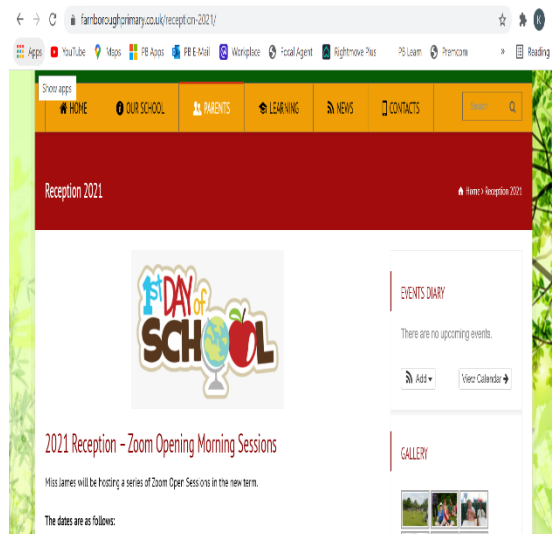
farnboroughprimary.co.uk/reception-2021/

Apps YouTube Maps PB Apps PB E-Mail Workplace Focal Agent Rightmove Plus PB Learn Premcom » Reading

Show apps

HOME OUR SCHOOL PARENTS LEARNING NEWS CONTACTS Search

Reception 2021

Home > Reception 2021

1st DAY of SCHOOL

2021 Reception – Zoom Opening Morning Sessions

Miss James will be hosting a series of Zoom Open Sessions in the new term.

The dates are as follows:

EVENTS DIARY

There are no upcoming events.

Add ▾

View Calendar ➔

GALLERY